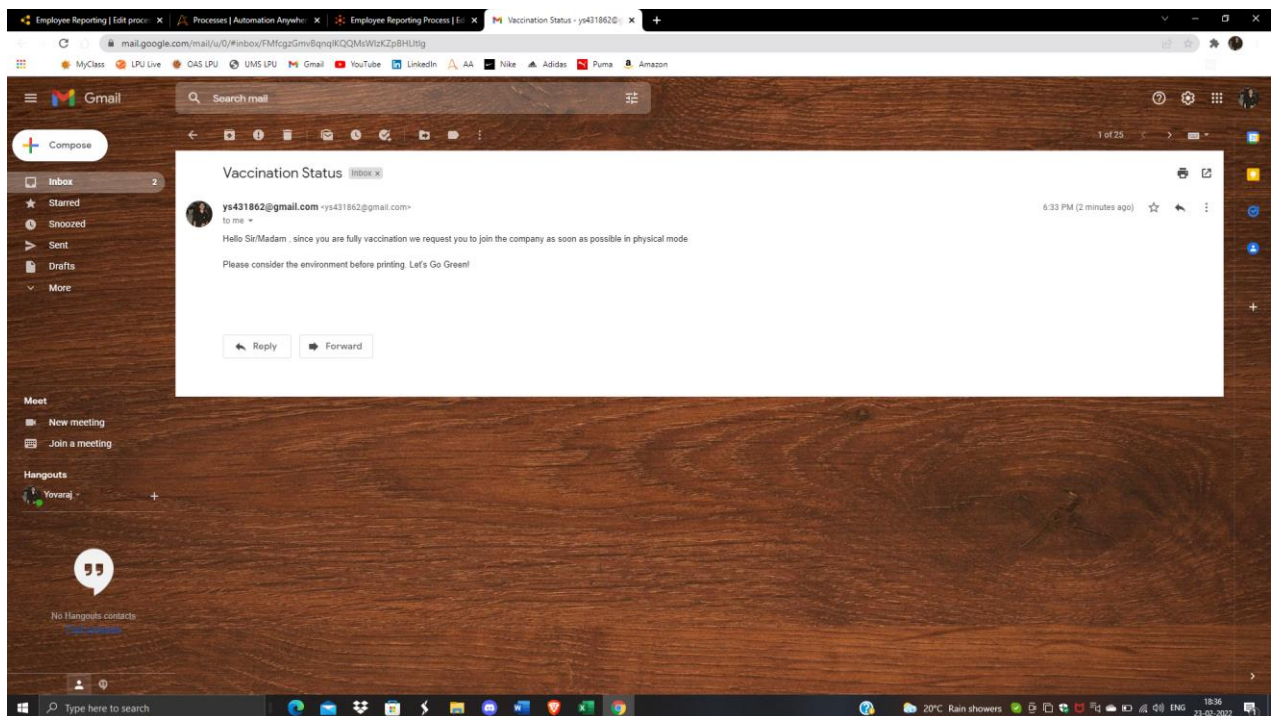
Employee Reporting | Edit proce ×
Processes | Automation Anywhe ×
Employee Reporting Process | Ed ×
Vaccination Status - ys431862@ ×

mail.google.com/mail/u/0/#inbox/FMfcgzGmvBqnqlKQQMsWlzKZpBHLltlg

MyClass LPU Live OAS LPU UMS LPU Gmail YouTube LinkedIn AA Nike Adidas Puma Amazon

Gmail
Search mail

Compose
Inbox 2
Starred
Snoozed
Sent
Drafts
More

1 of 25

Vaccination Status Inbox ×

ys431862@gmail.com <ys431862@gmail.com>
to me
6:33 PM (2 minutes ago)

Hello Sir/Madam , since you are fully vaccination we request you to join the company as soon as possible in physical mode

Please consider the environment before printing. Let's Go Green!

Reply
Forward

Meet
New meeting
Join a meeting

Hangouts
Yovaraj

No Hangouts contacts
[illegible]

Type here to search
20°C Rain showers
ENG
18:36
23-02-2022